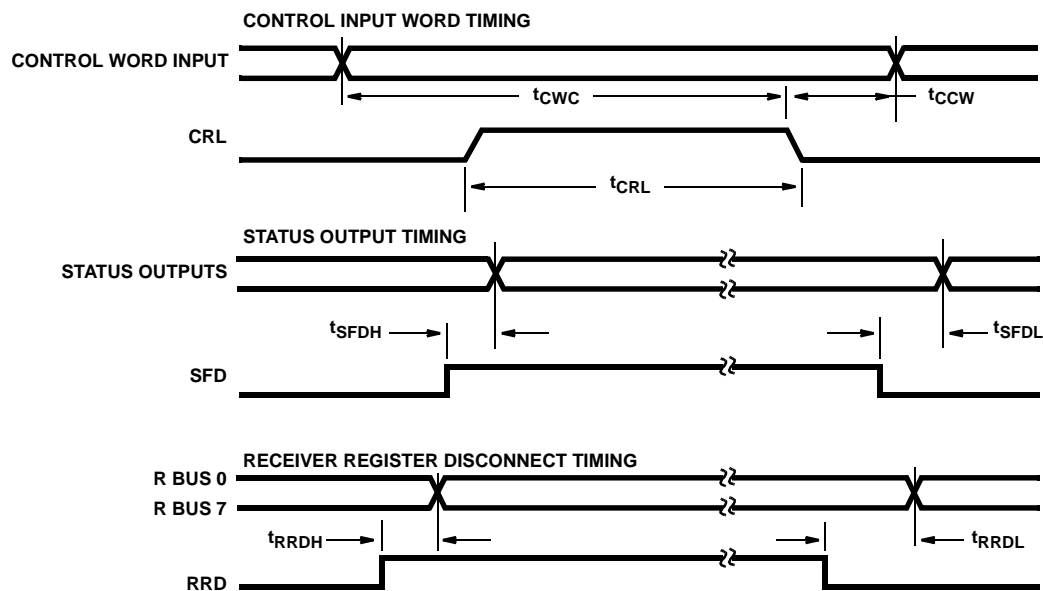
CONTROL INPUT WORD TIMING

CONTROL WORD INPUT

$t_{CWC}$

$t_{CCW}$

CRL

$t_{CRL}$

STATUS OUTPUT TIMING

STATUS OUTPUTS

$t_{SFDH}$

$t_{SFDL}$

SFD

RECEIVER REGISTER DISCONNECT TIMING

R BUS 0

R BUS 7

$t_{RRDH}$

$t_{RRDL}$

RRD